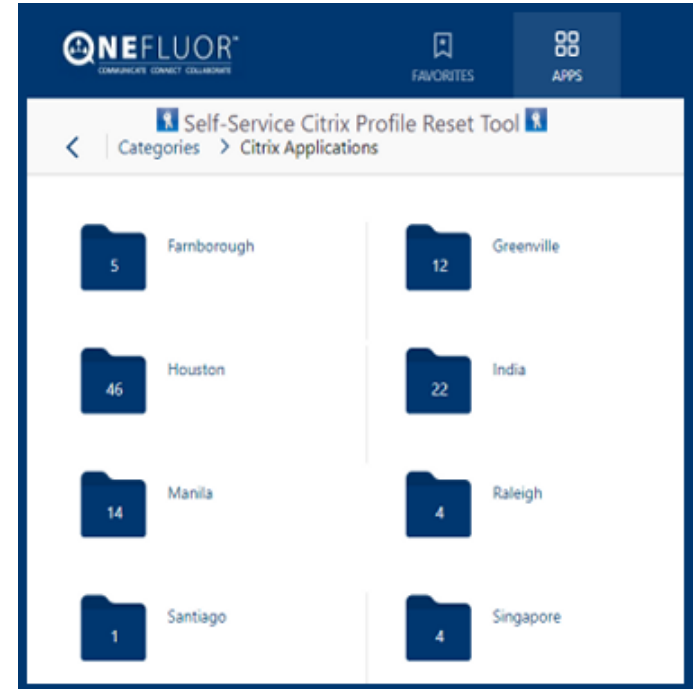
ONEFLUOR™
COMMUNICATE CONNECT COLLABORATE

FAVORITES

APPS

Self-Service Citrix Profile Reset Tool

Categories > Citrix Applications

5 Farnborough

12 Greenville

46 Houston

22 India

14 Manila

4 Raleigh

1 Santiago

4 Singapore